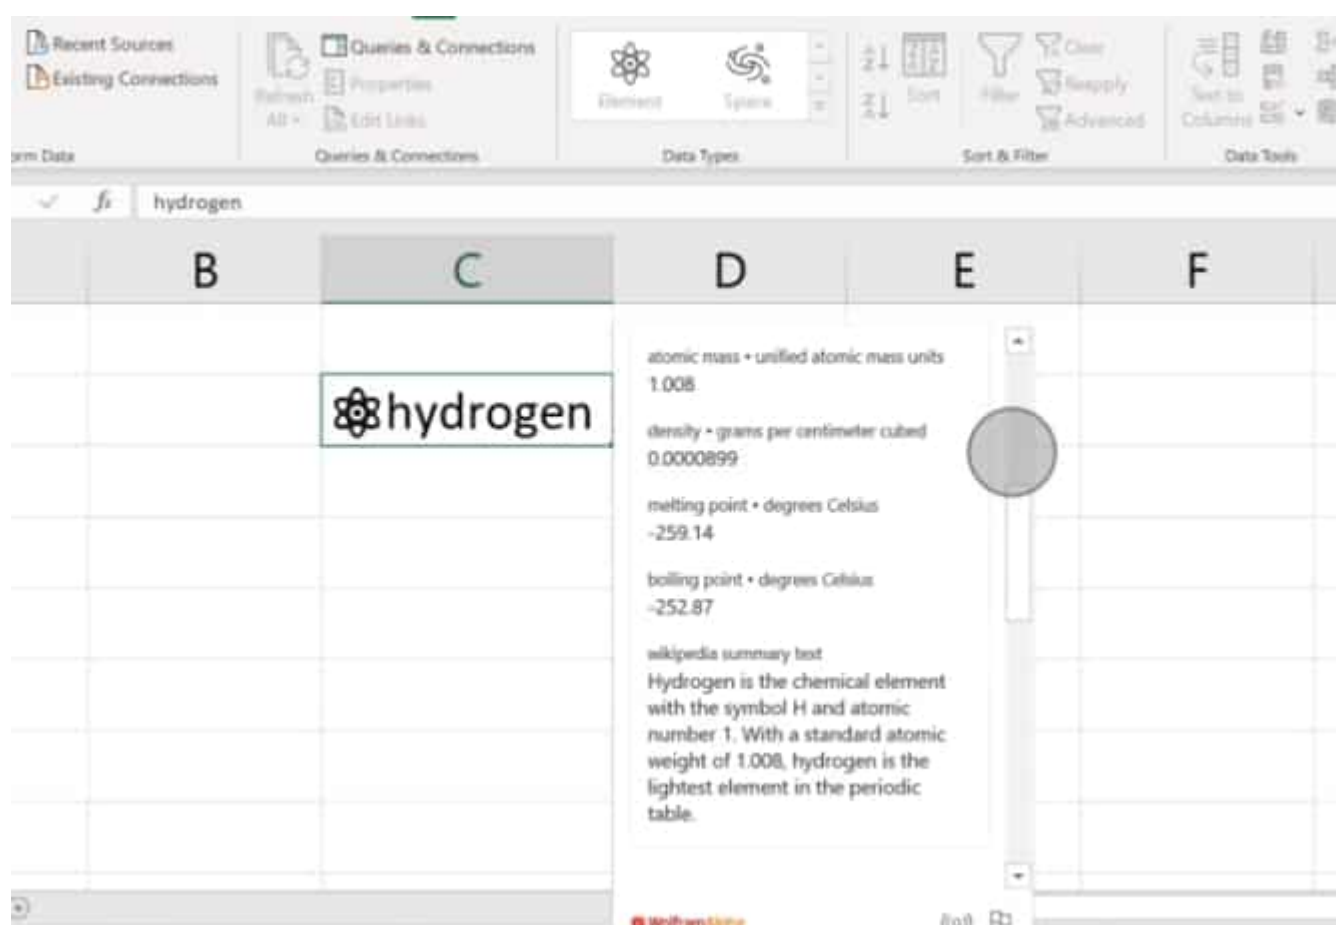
Recent Sources
Existing Connections
orm Data

Refresh All
Queries & Connections
Properties
Edit Links
Queries & Connections

Element
Space
Data Types

Sort
Filter
Clear
Reapply
Advanced
Sort & Filter

Text to Columns
Data Tools

$f_x$ hydrogen

| B | C | D | E | F |
|---|---|---|---|---|
| | hydrogen | | | |

atomic mass • unified atomic mass units
1.008

density • grams per centimeter cubed
0.0000899

melting point • degrees Celsius
-259.14

boiling point • degrees Celsius
-252.87

wikipedia summary text
Hydrogen is the chemical element with the symbol H and atomic number 1. With a standard atomic weight of 1.008, hydrogen is the lightest element in the periodic table.

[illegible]